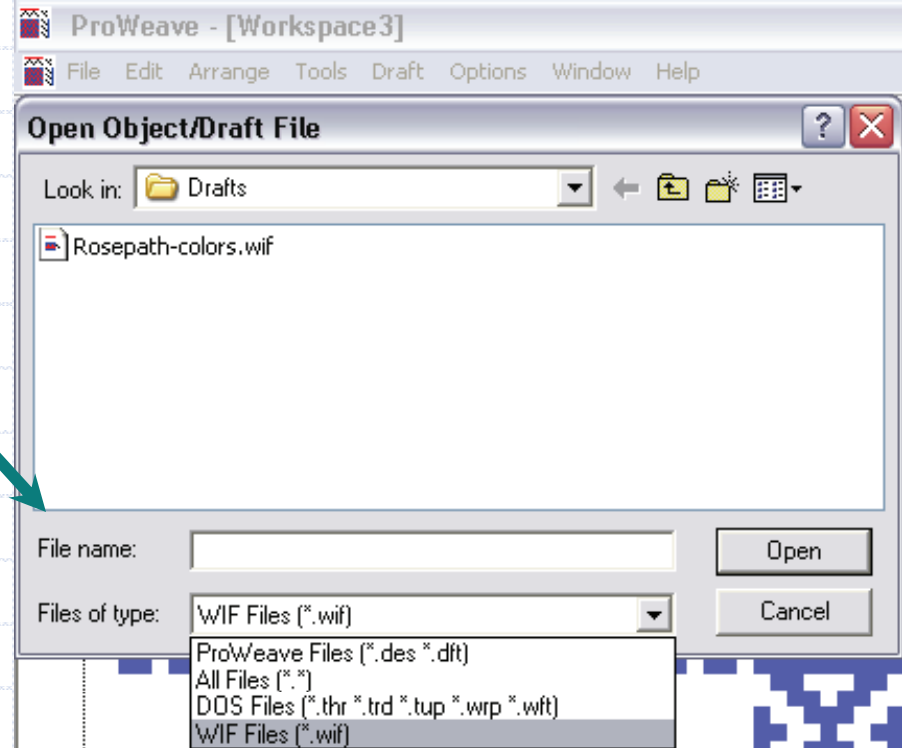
ProWeave - [Workspace3]

File Edit Arrange Tools Draft Options Window Help

Open Object/Draft File

Look in: Drafts

Rosepath-colors.wif

File name:

Open

Files of type: WIF Files (*.wif)

Cancel

ProWeave Files (*.des *.dft)
All Files (*.*)
DOS Files (*.thr *.trd *.tup *.wrp *.wft)
WIF Files (*.wif)